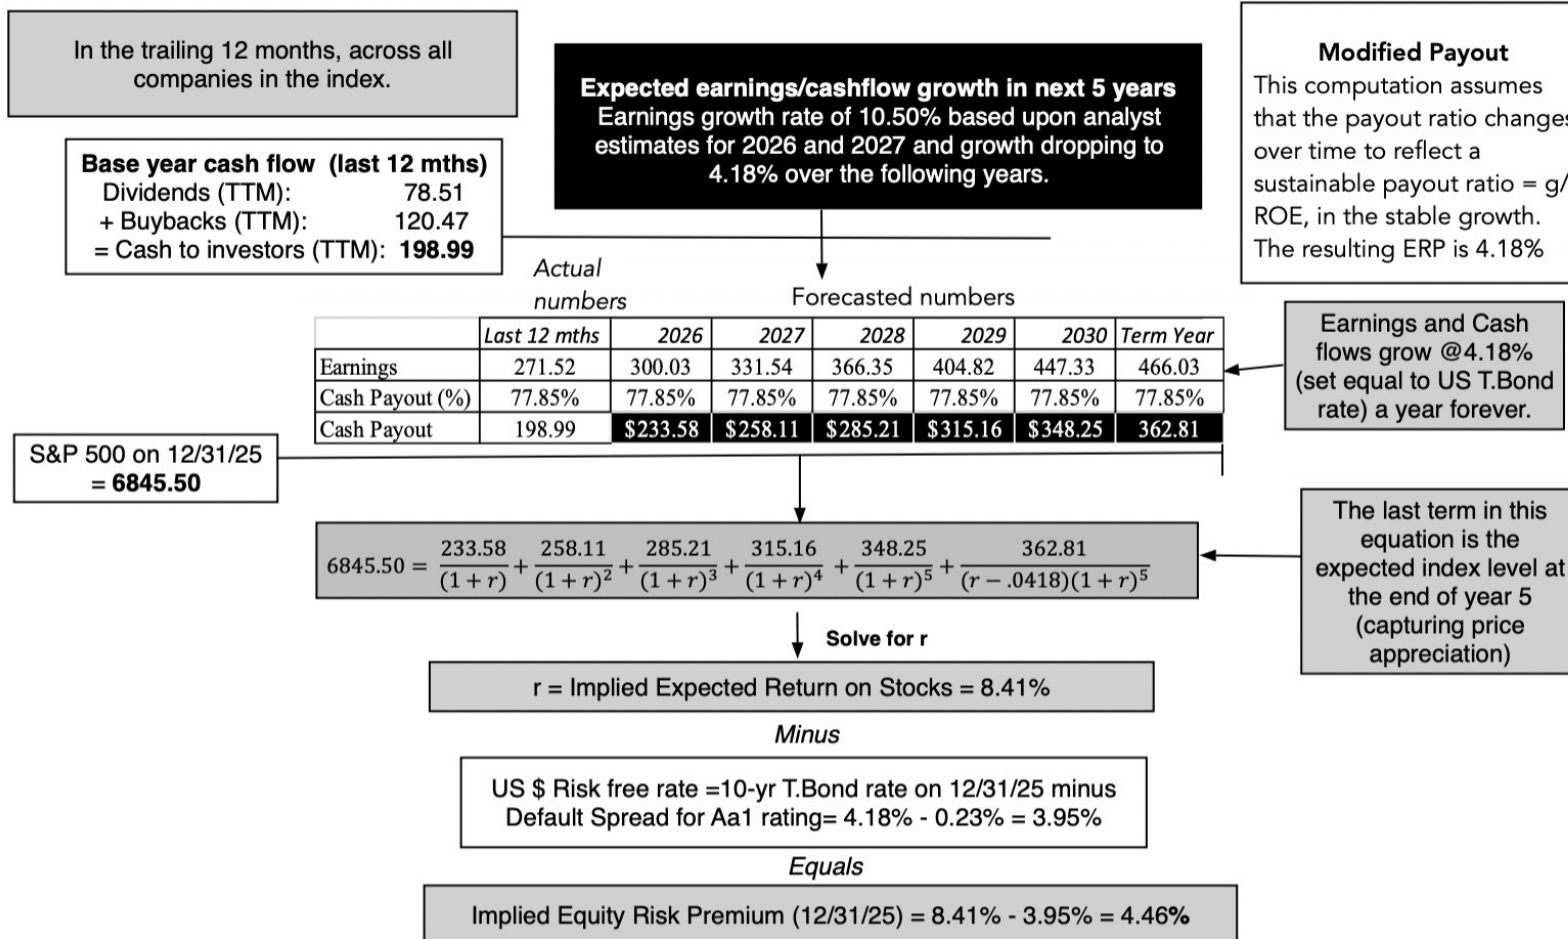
In the trailing 12 months, across all companies in the index.

**Expected earnings/cashflow growth in next 5 years**
Earnings growth rate of 10.50% based upon analyst estimates for 2026 and 2027 and growth dropping to 4.18% over the following years.

**Modified Payout**
This computation assumes that the payout ratio changes over time to reflect a sustainable payout ratio = g/ ROE, in the stable growth. The resulting ERP is 4.18%

**Base year cash flow (last 12 mths)**
Dividends (TTM): 78.51
+ Buybacks (TTM): 120.47
= Cash to investors (TTM): **198.99**

Actual numbers

Forecasted numbers

| | Last 12 mths | 2026 | 2027 | 2028 | 2029 | 2030 | Term Year |
|---|---|---|---|---|---|---|---|
| Earnings | 271.52 | 300.03 | 331.54 | 366.35 | 404.82 | 447.33 | 466.03 |
| Cash Payout (%) | 77.85% | 77.85% | 77.85% | 77.85% | 77.85% | 77.85% | 77.85% |
| Cash Payout | 198.99 | \$233.58 | \$258.11 | \$285.21 | \$315.16 | \$348.25 | 362.81 |

Earnings and Cash flows grow @4.18% (set equal to US T.Bond rate) a year forever.

S&P 500 on 12/31/25 = **6845.50**

$6845.50 = \frac{233.58}{(1+r)} + \frac{258.11}{(1+r)^2} + \frac{285.21}{(1+r)^3} + \frac{315.16}{(1+r)^4} + \frac{348.25}{(1+r)^5} + \frac{362.81}{(r-.0418)(1+r)^5}$

The last term in this equation is the expected index level at the end of year 5 (capturing price appreciation)

Solve for r

r = Implied Expected Return on Stocks = 8.41%

Minus

US \$ Risk free rate =10-yr T.Bond rate on 12/31/25 minus Default Spread for Aa1 rating= 4.18% - 0.23% = 3.95%

Equals

Implied Equity Risk Premium (12/31/25) = 8.41% - 3.95% = 4.46%